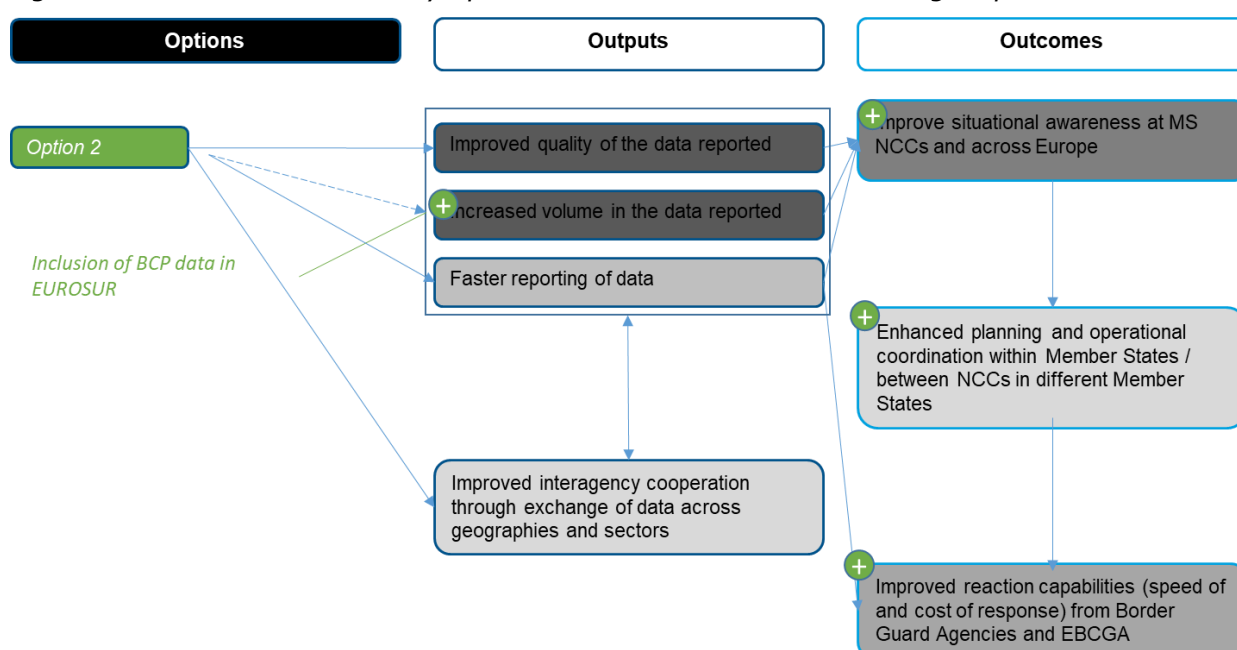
Options

Outputs

Outcomes

Option 2

Inclusion of BCP data in EUROSUR

Improved quality of the data reported

+ Increased volume in the data reported

Faster reporting of data

Improved interagency cooperation through exchange of data across geographies and sectors

+ Improve situational awareness at MS NCCs and across Europe

+ Enhanced planning and operational coordination within Member States / between NCCs in different Member States

+ Improved reaction capabilities (speed of and cost of response) from Border Guard Agencies and EBCGA